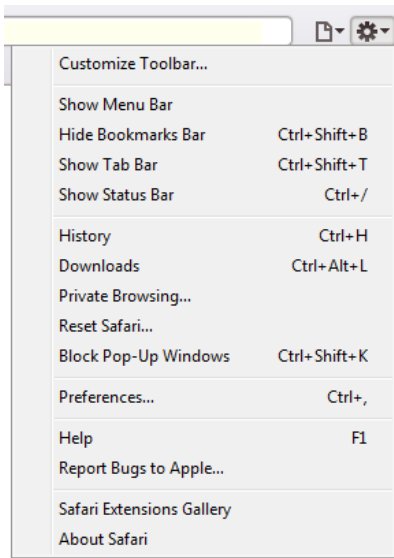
Customize Toolbar...

Show Menu Bar
Hide Bookmarks Bar Ctrl+Shift+B
Show Tab Bar Ctrl+Shift+T
Show Status Bar Ctrl+/

History Ctrl+H
Downloads Ctrl+Alt+L
Private Browsing...
Reset Safari...
Block Pop-Up Windows Ctrl+Shift+K

Preferences... Ctrl+,

Help F1
Report Bugs to Apple...

Safari Extensions Gallery
About Safari